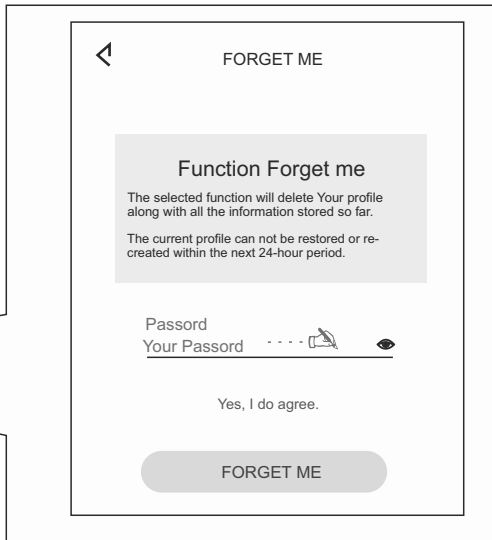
FORGET ME

Function Forget me

The selected function will delete Your profile along with all the information stored so far.

The current profile can not be restored or re-created within the next 24-hour period.

Passord
Your Passord

Yes, I do agree.

FORGET ME